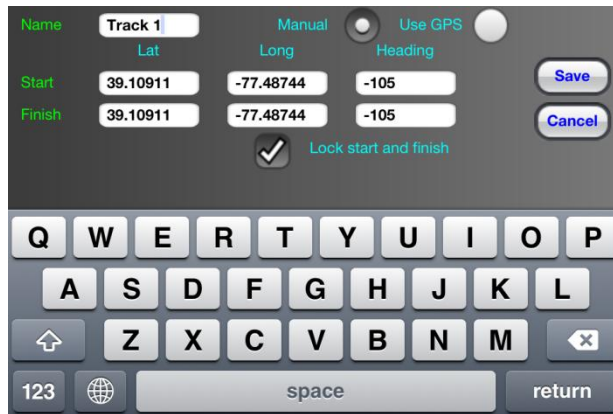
Name Track 1 Manual Use GPS

Lat Long Heading

Start 39.10911 -77.48744 -105

Finish 39.10911 -77.48744 -105

Save

Cancel

Lock start and finish

Q W E R T Y U I O P

A S D F G H J K L

Z X C V B N M

123 space return